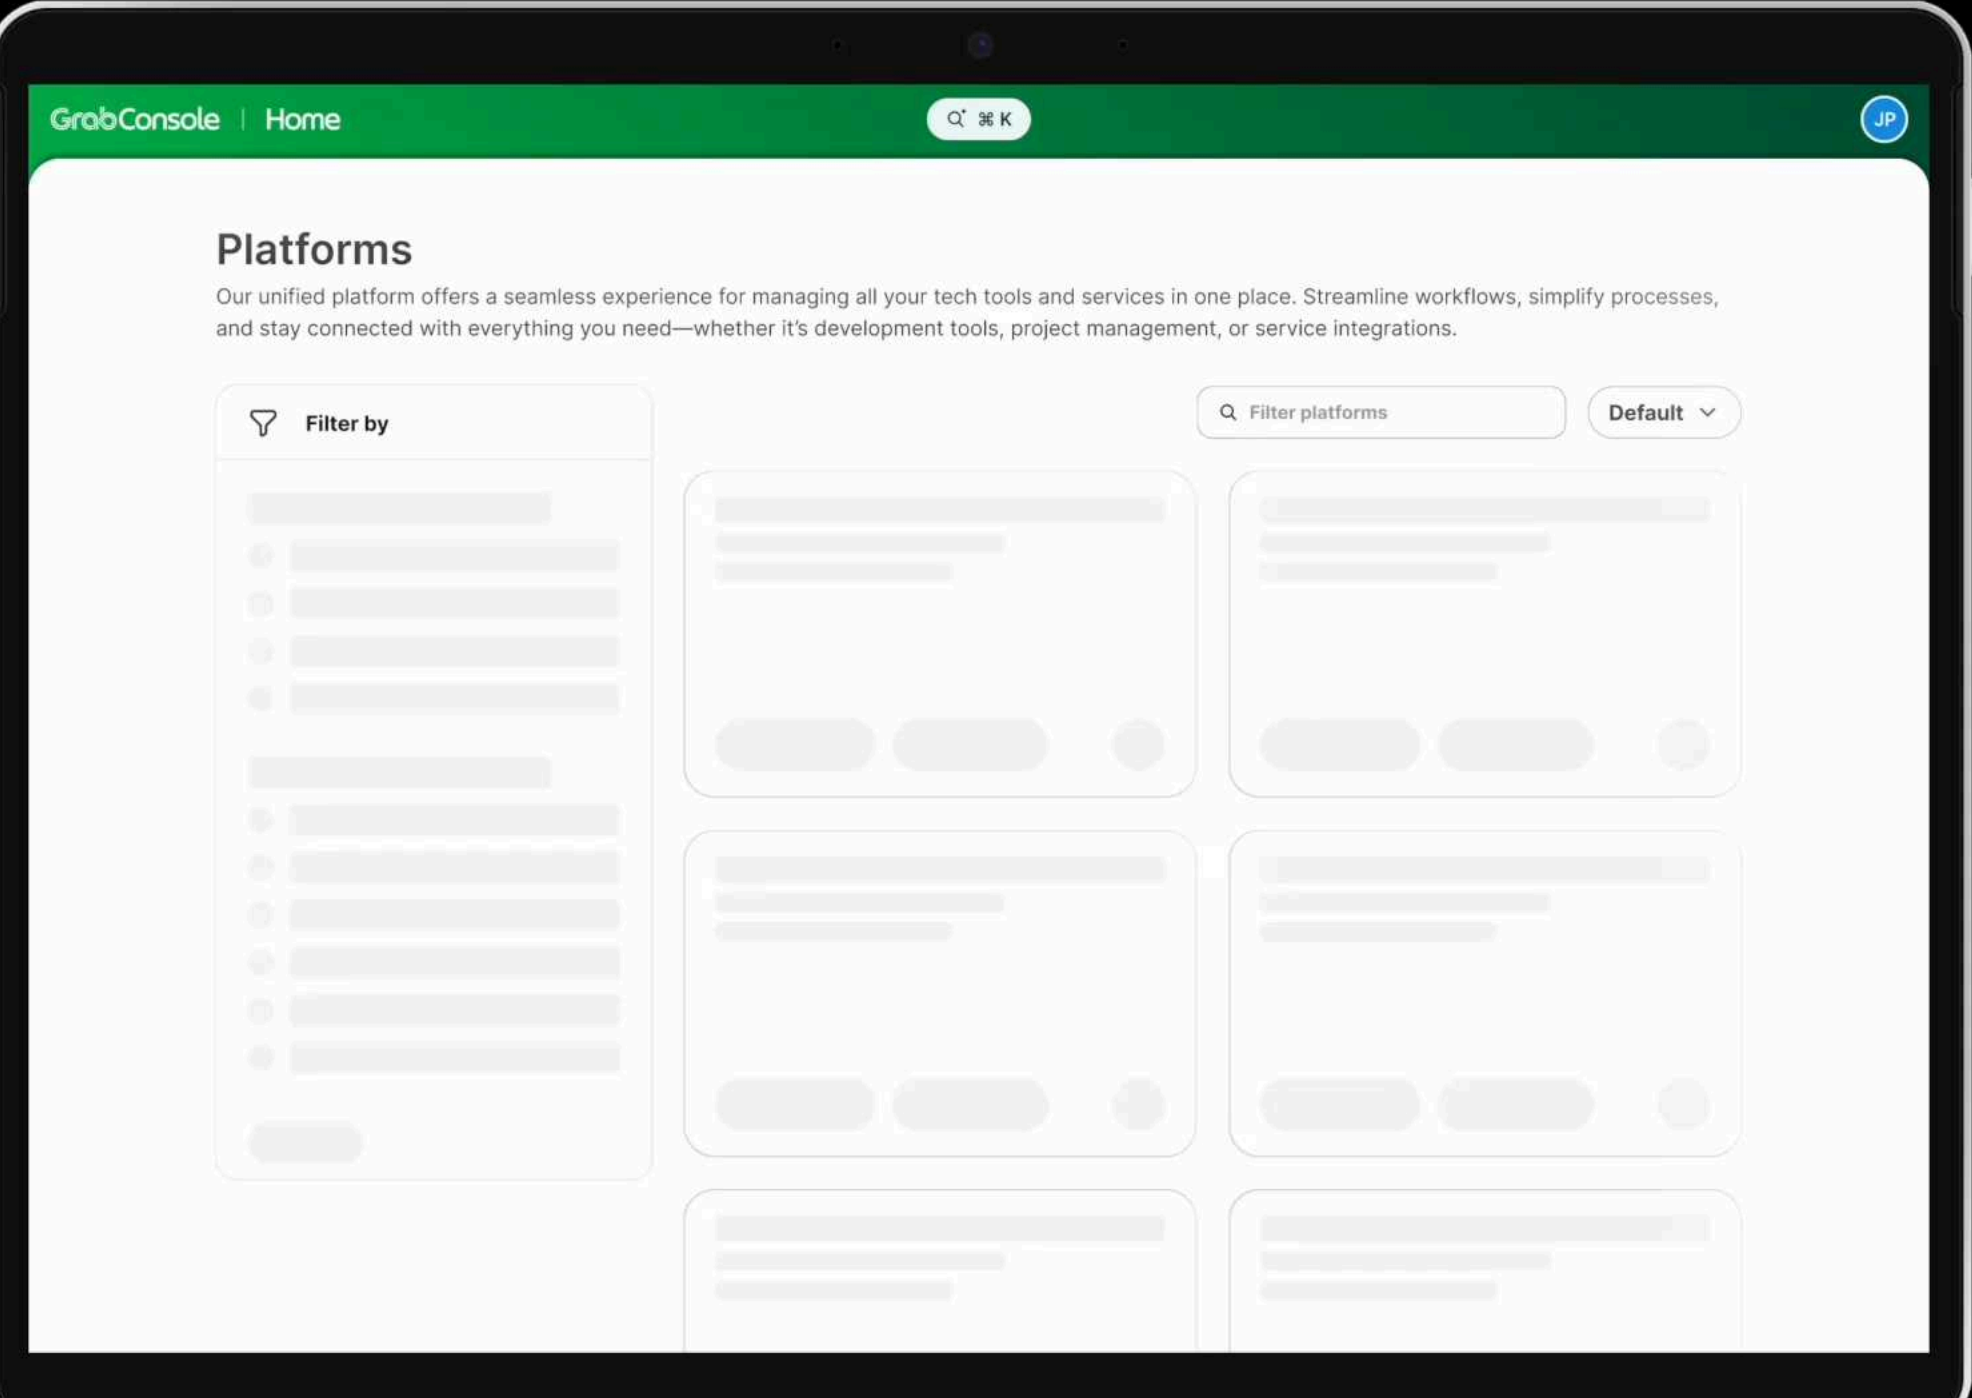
GrabConsole | Home

⌘ K

JP

Platforms

Our unified platform offers a seamless experience for managing all your tech tools and services in one place. Streamline workflows, simplify processes, and stay connected with everything you need—whether it's development tools, project management, or service integrations.

Filter by

Filter platforms

Default